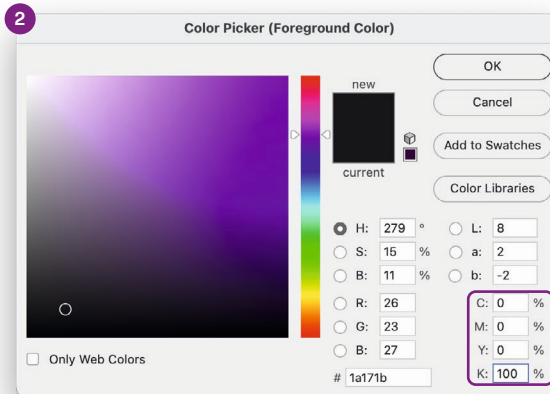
2

Color Picker (Foreground Color)

new

current

OK

Cancel

Add to Swatches

Color Libraries

H: 279 °
S: 15 %
B: 11 %
R: 26
G: 23
B: 27

L: 8
a: 2
b: -2

C: 0 %
M: 0 %
Y: 0 %
K: 100 %

Only Web Colors

# 1a171b